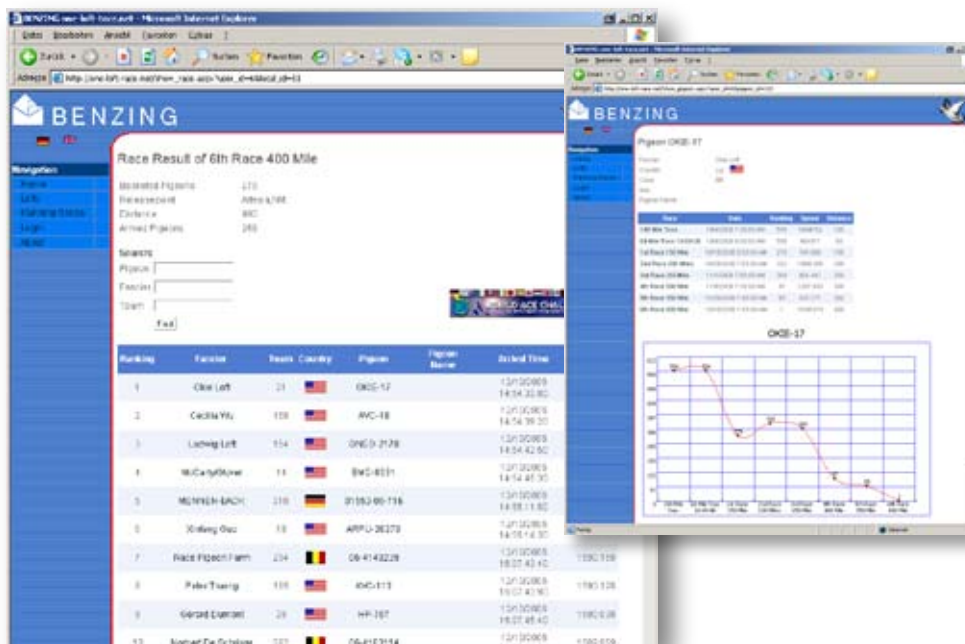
BENZING one loft race.net - Microsoft Internet Explorer

Datei Bearbeiten Ansicht Favoriten Extras ?

Zurück Suchen Favoriten

Adresse http://one-loft-race.net/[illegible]

BENZING

Navigation

Home

Lofts

Running Races

Login

About

Race Result of 6th Race 400 Mile

Basketed Pigeons 270

Release point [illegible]

Distance 400

Arrived Pigeons 250

Search

Pigeon

Fancier

Team

Find

| Ranking | Fancier | Team | Country | Pigeon | Pigeon Name | Arrival Time | |
|---|---|---|---|---|---|---|---|
| 1 | Clive Loft | 21 | | OKIE-17 | | 12/13/2008 14:54:33.00 | |
| 2 | Cecilia Wu | 108 | | AVC-18 | | 12/13/2008 14:54:39.30 | |
| 3 | Ludwig Loft | 154 | | GNEO-2178 | | 12/13/2008 14:54:42.50 | |
| 4 | McCarty/Shiner | 14 | | BWG-8031 | | 12/13/2008 14:54:45.30 | |
| 5 | MENNEN-BACH | 316 | | 01053-06-716 | | 12/13/2008 14:55:11.50 | |
| 6 | Xinfeng Guo | 18 | | ARPU-36370 | | 12/13/2008 14:55:14.30 | |
| 7 | Race Pigeon Farm | 234 | | 06-4143228 | | 12/13/2008 15:07:43.40 | 1180.118 |
| 8 | Peter Truong | 105 | | AHC-113 | | 12/13/2008 15:07:43.90 | 1180.126 |
| 9 | Gerard Diamant | 29 | | HP-367 | | 12/13/2008 15:07:45.40 | 1180.038 |
| 10 | Norbert De Schrijver | 222 | | 06-4152154 | | 12/13/2008 | 1180.018 |

BENZING one loft race.net - Microsoft Internet Explorer

BENZING

Pigeon OKIE-17

Fancier Clive Loft

Country

Team

Sex

Pigeon Name

| Race | Date | Ranking | Speed | Distance |
|---|---|---|---|---|
| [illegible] | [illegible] | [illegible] | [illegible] | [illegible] |

OKIE-17